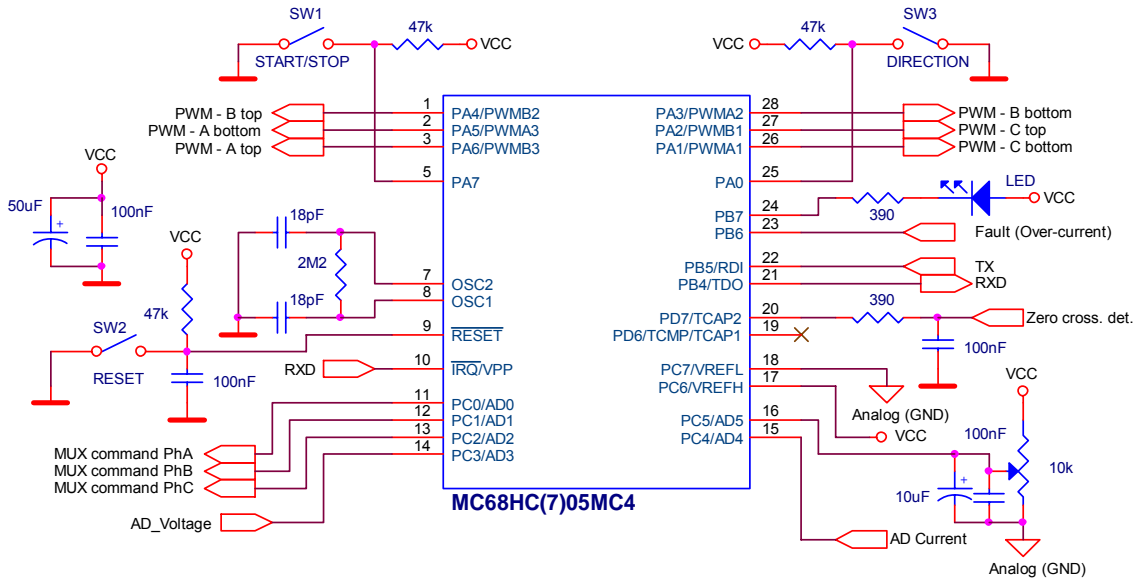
SW1
START/STOP
47k
VCC
VCC
47k
SW3
DIRECTION

PWM - B top
PWM - A bottom
PWM - A top
1 PA4/PWMB2
2 PA5/PWMA3
3 PA6/PWMB3
5 PA7
28 PA3/PWMA2
27 PA2/PWMB1
26 PA1/PWMA1
25 PA0
PWM - B bottom
PWM - C top
PWM - C bottom

VCC
50uF
100nF
LED
VCC
24 PB7
390
23 PB6
Fault (Over-current)
18pF
2M2
18pF
VCC
7 OSC2
8 OSC1
22 PB5/RDI
21 PB4/TDO
TX
RXD
47k
SW2
RESET
100nF
9 $\overline{RESET}$
20 PD7/TCAP2
19 PD6/TCMP/TCAP1
390
Zero cross. det.
100nF
RXD
10 $\overline{IRQ}$/VPP
18 PC7/VREFL
17 PC6/VREFH
Analog (GND)
VCC
11 PC0/AD0
12 PC1/AD1
13 PC2/AD2
14 PC3/AD3
16 PC5/AD5
15 PC4/AD4
VCC
100nF
10k
MUX command PhA
MUX command PhB
MUX command PhC
10uF
MC68HC(7)05MC4
AD_Voltage
AD Current
Analog (GND)